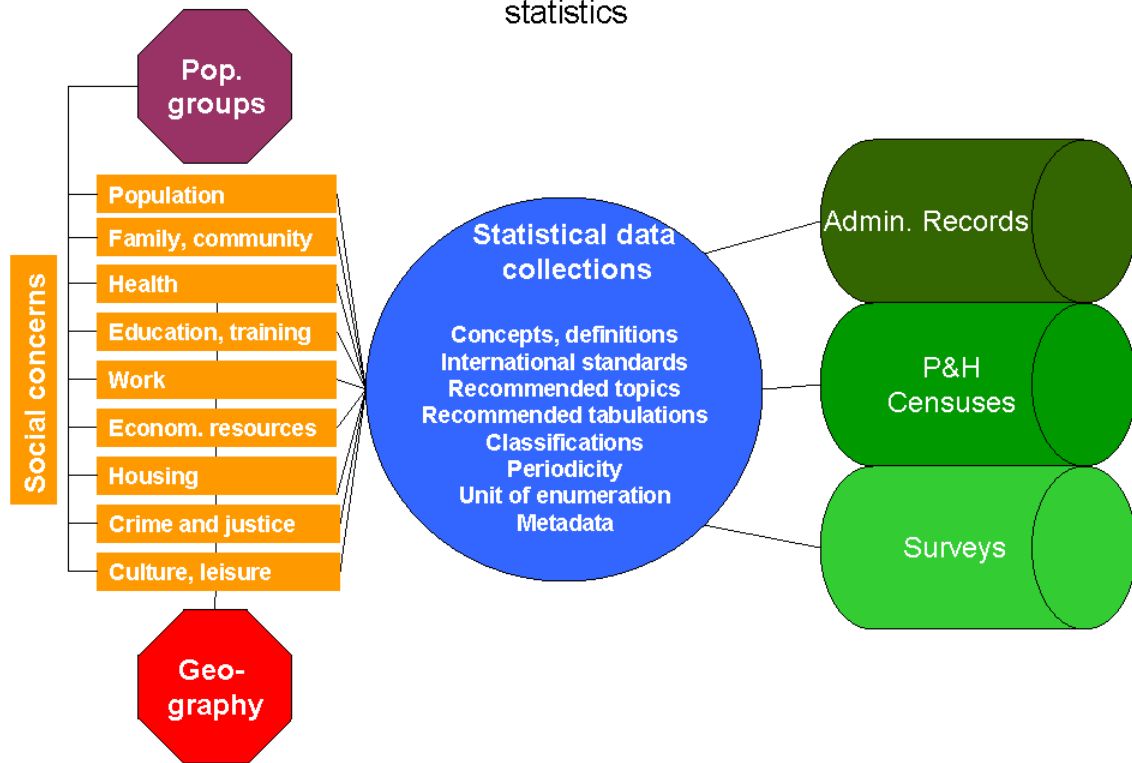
statistics

Pop. groups

Social concerns

Population

Family, community

Health

Education, training

Work

Econom. resources

Housing

Crime and justice

Culture, leisure

Geo-graphy

Statistical data collections

Concepts, definitions
International standards
Recommended topics
Recommended tabulations
Classifications
Periodicity
Unit of enumeration
Metadata

Admin. Records

P&H Censuses

Surveys